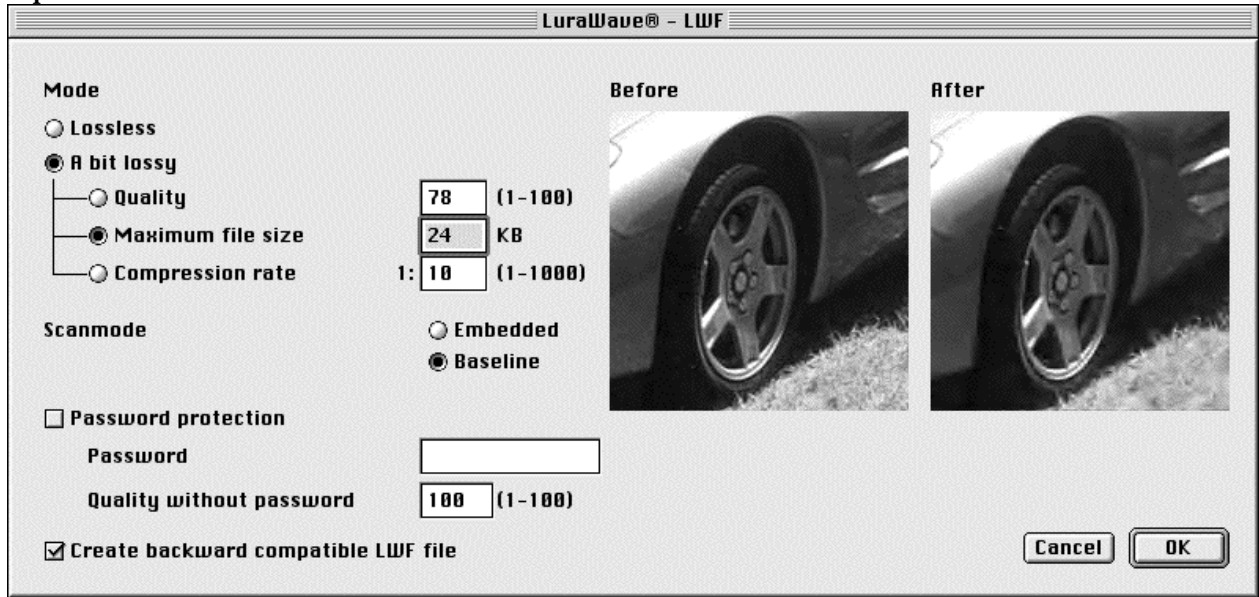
LuraWave® - LWF

Mode

Lossless

A bit lossy

Quality 78 (1-100)

Maximum file size 24 KB

Compression rate 1: 10 (1-1000)

Scanmode

Embedded

Baseline

Password protection

Password

Quality without password 100 (1-100)

Create backward compatible LWF file

Before

After

Cancel

OK